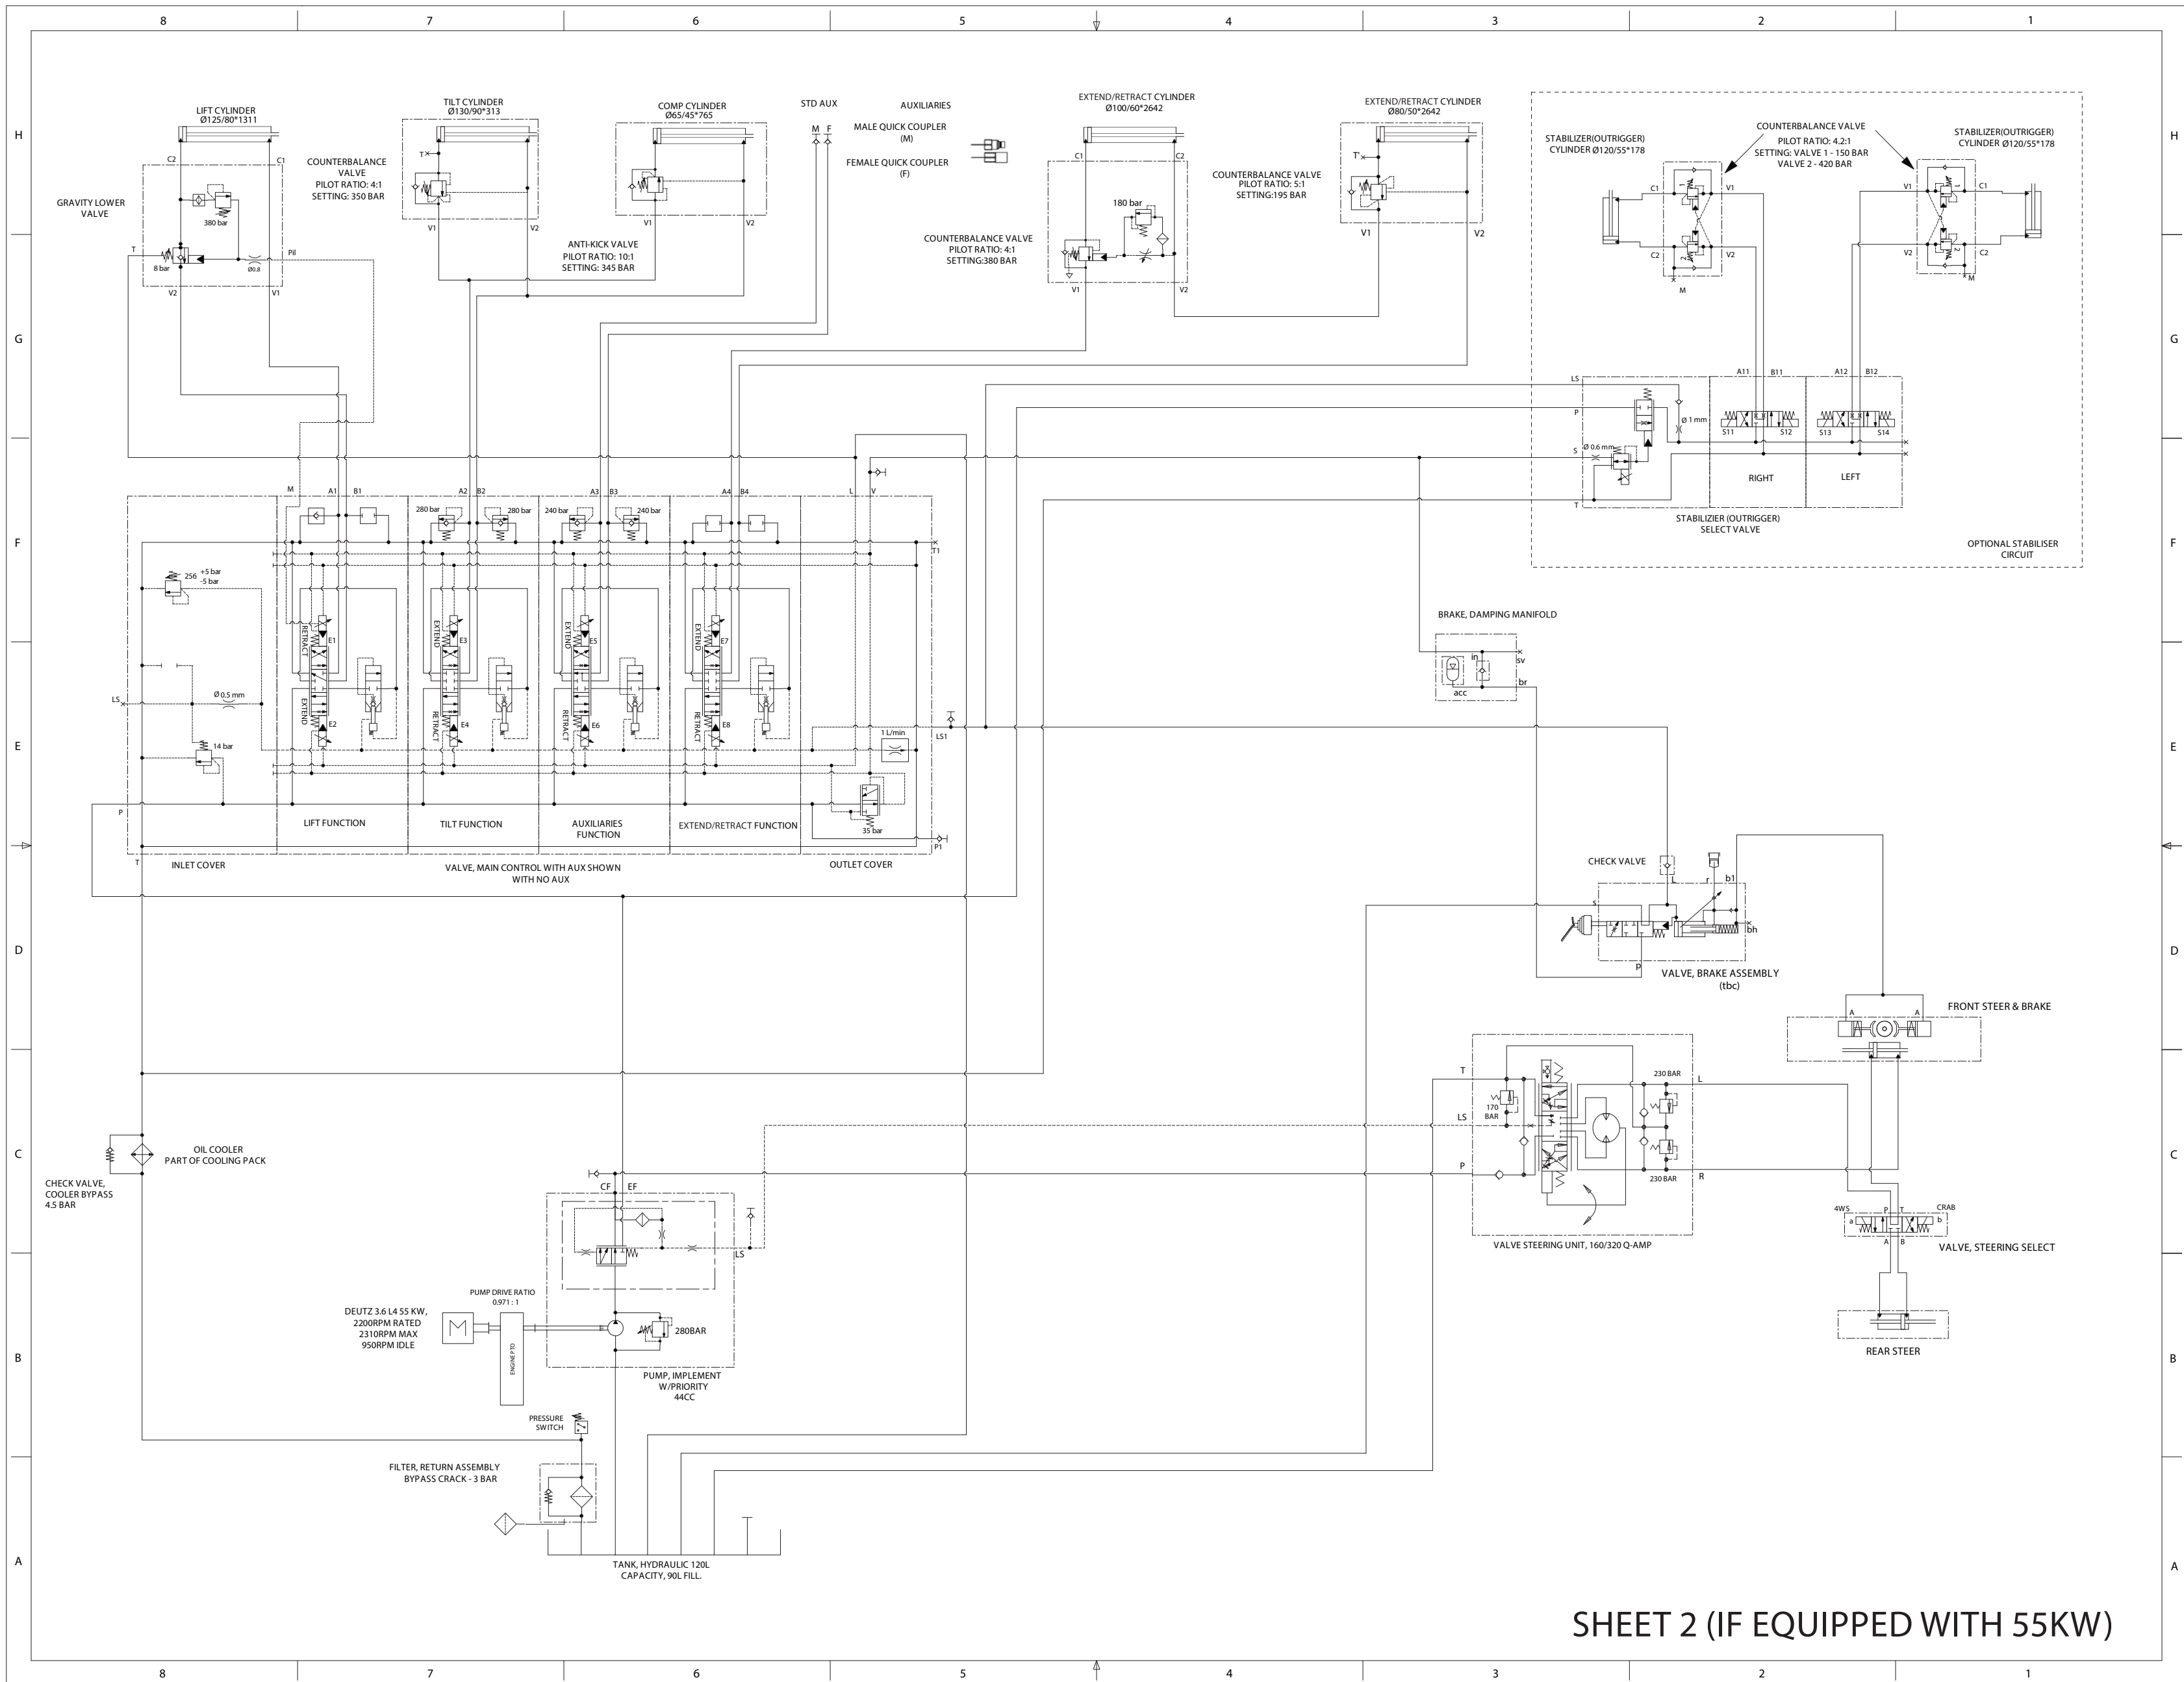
8 7 6 5 4 3 2 1

H G F E D C B A

LIFT CYLINDER
Ø125/80*1311

C2 C1

COUNTERBALANCE VALVE
PILOT RATIO: 4:1
SETTING: 350 BAR

GRAVITY LOWER VALVE

380 bar

T 8 bar Ø0.8 PII

V2 V1

TILT CYLINDER
Ø130/90*313

T

V1 V2

COMP CYLINDER
Ø65/45*765

V1 V2

ANTI-KICK VALVE
PILOT RATIO: 10:1
SETTING: 345 BAR

STD AUX
M F

AUXILIARIES
MALE QUICK COUPLER (M)
FEMALE QUICK COUPLER (F)

EXTEND/RETRACT CYLINDER
Ø100/60*2642

C1 C2

180 bar

COUNTERBALANCE VALVE
PILOT RATIO: 4:1
SETTING:380 BAR

V1 V2

COUNTERBALANCE VALVE
PILOT RATIO: 5:1
SETTING:195 BAR

EXTEND/RETRACT CYLINDER
Ø80/50*2642

T

V1 V2

STABILIZER(OUTRIGGER)
CYLINDER Ø120/55*178

COUNTERBALANCE VALVE
PILOT RATIO: 4.2:1
SETTING: VALVE 1 - 150 BAR
VALVE 2 - 420 BAR

STABILIZER(OUTRIGGER)
CYLINDER Ø120/55*178

C1 V1 C2 V2 M
V1 C1 V2 C2 M

LS P S T
Ø 1 mm
Ø 0.6 mm

A11 B11 A12 B12
S11 S12 S13 S14

RIGHT LEFT

STABILIZER (OUTRIGGER)
SELECT VALVE

OPTIONAL STABILISER CIRCUIT

M A1 B1 A2 B2 A3 B3 A4 B4 L V

280 bar 280 bar 240 bar 240 bar

T1

256 +5 bar -5 bar

RETRACT E1 EXTEND E2
EXTEND E3 RETRACT E4
EXTEND E5 RETRACT E6
EXTEND E7 RETRACT E8

LS

Ø 0.5 mm

14 bar

1 L/min

LS1

35 bar

P1

P

LIFT FUNCTION
TILT FUNCTION
AUXILIARIES FUNCTION
EXTEND/RETRACT FUNCTION

T

INLET COVER
VALVE, MAIN CONTROL WITH AUX SHOWN WITH NO AUX
OUTLET COVER

BRAKE, DAMPING MANIFOLD
in sv acc br

CHECK VALVE
L r b1
s
bh
p

VALVE, BRAKE ASSEMBLY
(tbc)

FRONT STEER & BRAKE
A A

T
LS
P

170 BAR
230 BAR
230 BAR

L
R

VALVE STEERING UNIT, 160/320 Q-AMP

4WS P T CRAB
a b
A B

VALVE, STEERING SELECT

REAR STEER

OIL COOLER
PART OF COOLING PACK

CHECK VALVE,
COOLER BYPASS
4.5 BAR

CF EF

LS

PUMP DRIVE RATIO
0.971 : 1

DEUTZ 3.6 L4 55 KW,
2200RPM RATED
2310RPM MAX
950RPM IDLE

ENGINE PTO

280BAR

PUMP, IMPLEMENT
W/PRIORITY
44CC

PRESSURE SWITCH

FILTER, RETURN ASSEMBLY
BYPASS CRACK - 3 BAR

TANK, HYDRAULIC 120L
CAPACITY, 90L FILL.

SHEET 2 (IF EQUIPPED WITH 55KW)